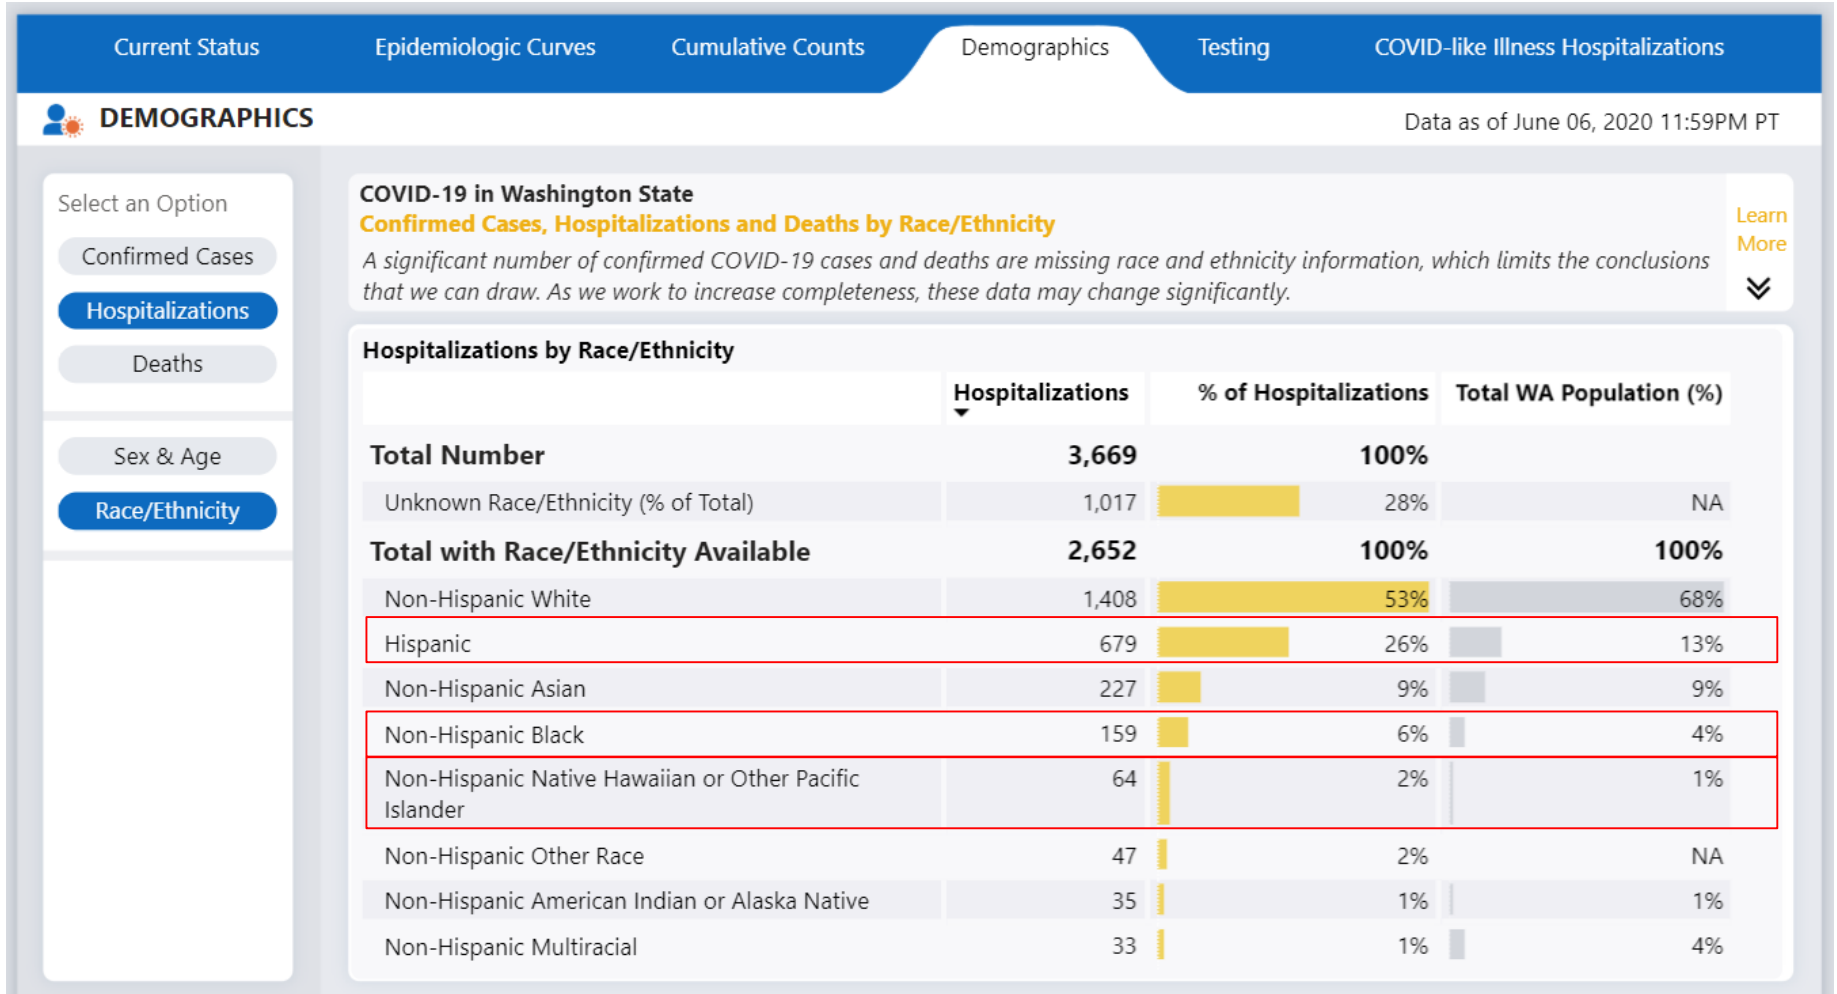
Current Status | Epidemiologic Curves | Cumulative Counts | Demographics | Testing | COVID-like Illness Hospitalizations

DEMOGRAPHICS

Data as of June 06, 2020 11:59PM PT

Select an Option
Confirmed Cases
Hospitalizations
Deaths

Sex & Age
Race/Ethnicity

COVID-19 in Washington State
Confirmed Cases, Hospitalizations and Deaths by Race/Ethnicity
A significant number of confirmed COVID-19 cases and deaths are missing race and ethnicity information, which limits the conclusions that we can draw. As we work to increase completeness, these data may change significantly.

Learn More

Hospitalizations by Race/Ethnicity

| | Hospitalizations | % of Hospitalizations | Total WA Population (%) |
|---|---|---|---|
| Total Number | 3,669 | 100% | |
| Unknown Race/Ethnicity (% of Total) | 1,017 | 28% | NA |
| Total with Race/Ethnicity Available | 2,652 | 100% | 100% |
| Non-Hispanic White | 1,408 | 53% | 68% |
| Hispanic | 679 | 26% | 13% |
| Non-Hispanic Asian | 227 | 9% | 9% |
| Non-Hispanic Black | 159 | 6% | 4% |
| Non-Hispanic Native Hawaiian or Other Pacific Islander | 64 | 2% | 1% |
| Non-Hispanic Other Race | 47 | 2% | NA |
| Non-Hispanic American Indian or Alaska Native | 35 | 1% | 1% |
| Non-Hispanic Multiracial | 33 | 1% | 4% |